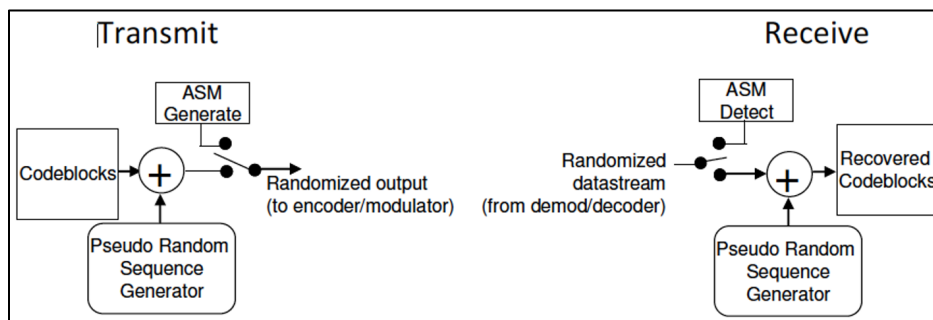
Transmit

ASM Generate

Codeblocks

Randomized output (to encoder/modulator)

Pseudo Random Sequence Generator

Receive

ASM Detect

Randomized datastream (from demod/decoder)

Recovered Codeblocks

Pseudo Random Sequence Generator